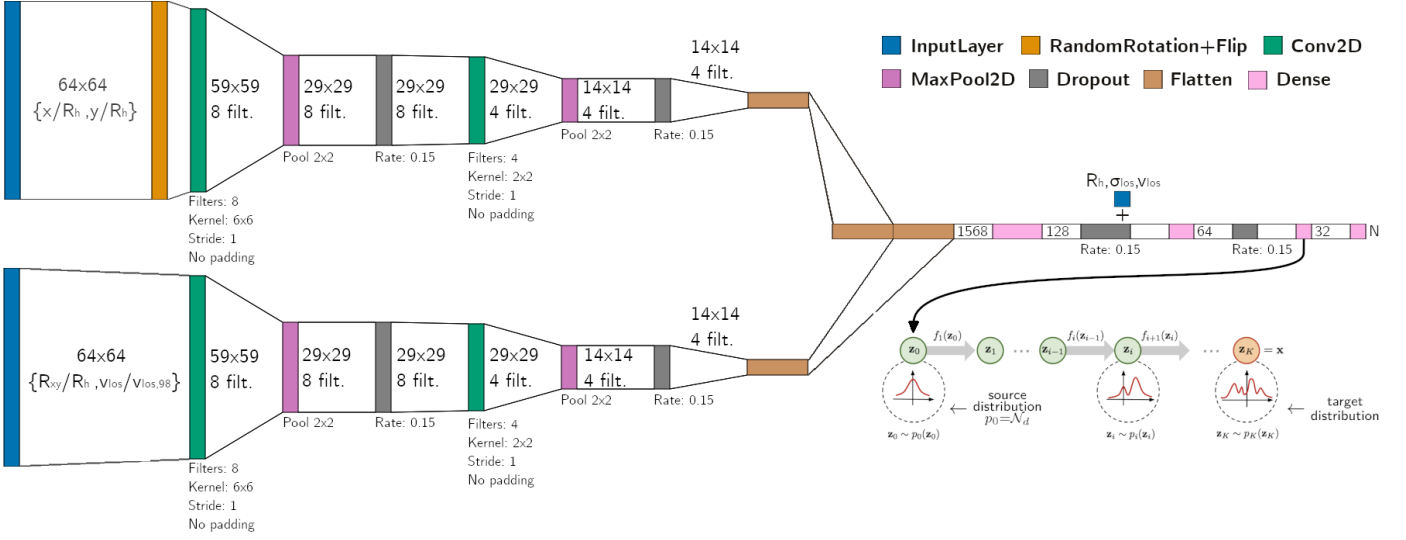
InputLayer RandomRotation+Flip Conv2D
MaxPool2D Dropout Flatten Dense

64x64
{x/Rh ,y/Rh}

59x59
8 filt.

Filters: 8
Kernel: 6x6
Stride: 1
No padding

29x29
8 filt.
Pool 2x2

29x29
8 filt.
Rate: 0.15

29x29
4 filt.
Filters: 4
Kernel: 2x2
Stride: 1
No padding

14x14
4 filt.
Pool 2x2

Rate: 0.15

14x14
4 filt.

Rh,σlos,vlos
+
1568 128 64 32 N
Rate: 0.15 Rate: 0.15

64x64
{Rxy/Rh ,vlos/vlos,98}

59x59
8 filt.

Filters: 8
Kernel: 6x6
Stride: 1
No padding

29x29
8 filt.
Pool 2x2

29x29
8 filt.
Rate: 0.15

29x29
4 filt.
Filters: 4
Kernel: 2x2
Stride: 1
No padding

14x14
4 filt.
Pool 2x2

Rate: 0.15

14x14
4 filt.

$f_1(\mathbf{z}_0)$ $\mathbf{z}_0$ $\mathbf{z}_1$ $f_i(\mathbf{z}_{i-1})$ $\mathbf{z}_{i-1}$ $\mathbf{z}_i$ $f_{i+1}(\mathbf{z}_i)$ $\mathbf{z}_K = \mathbf{x}$

source distribution $p_0 = \mathcal{N}_d$
target distribution

$\mathbf{z}_0 \sim p_0(\mathbf{z}_0)$ $\mathbf{z}_i \sim p_i(\mathbf{z}_i)$ $\mathbf{z}_K \sim p_K(\mathbf{z}_K)$